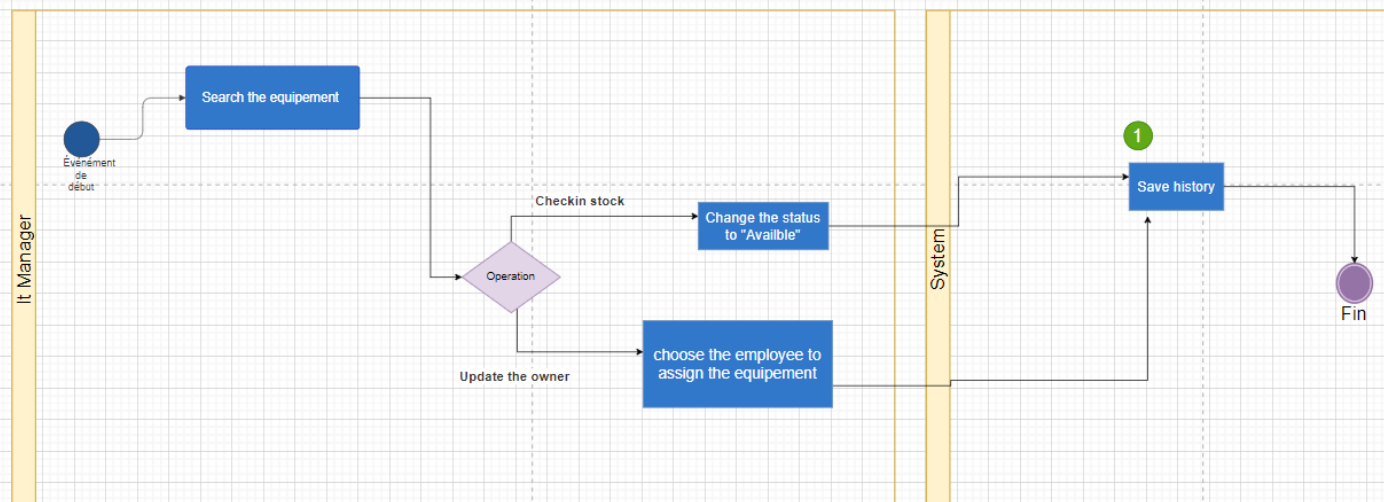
It Manager

Événement de début

Search the equipement

Operation

Checkin stock

Change the status to "Availble"

Update the owner

choose the employee to assign the equipement

System

1

Save history

Fin